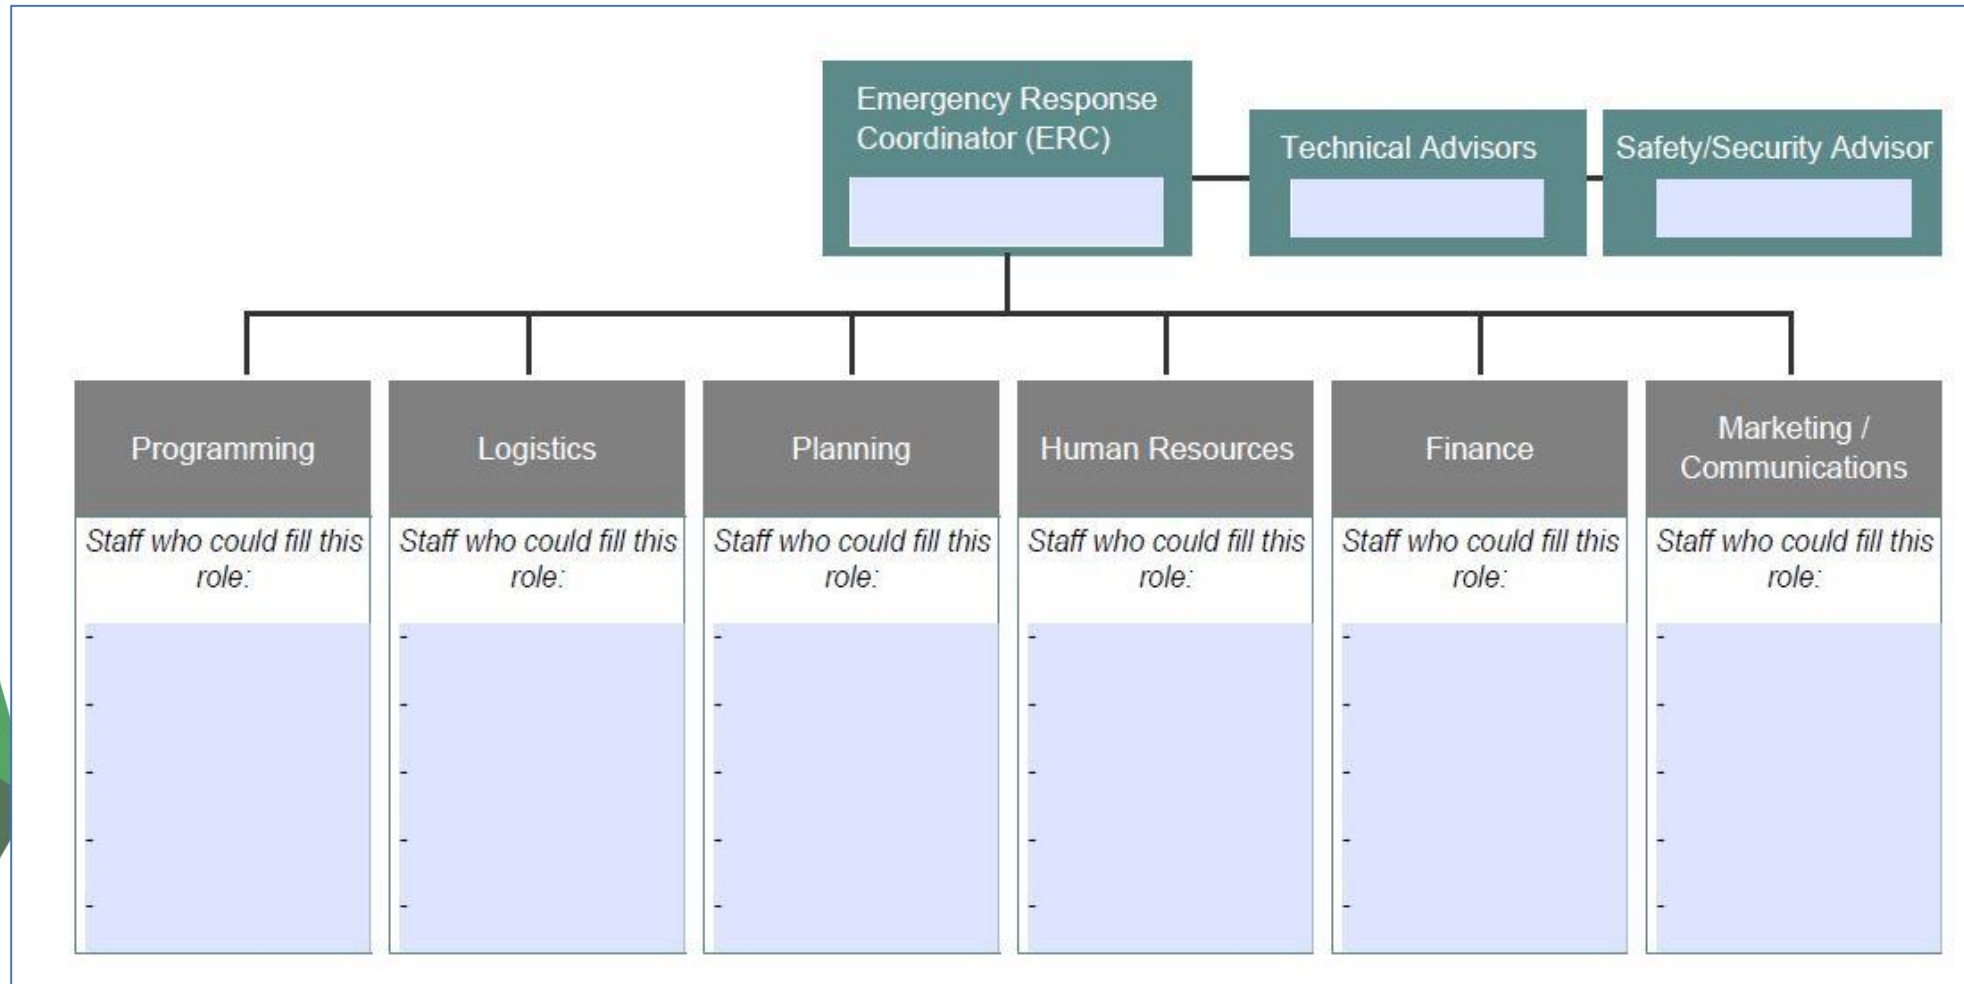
Emergency Response Coordinator (ERC)

Technical Advisors

Safety/Security Advisor

Programming

Staff who could fill this role:

-
-
-
-
-

Logistics

Staff who could fill this role:

-
-
-
-
-

Planning

Staff who could fill this role:

-
-
-
-
-

Human Resources

Staff who could fill this role:

-
-
-
-
-

Finance

Staff who could fill this role:

-
-
-
-
-

Marketing / Communications

Staff who could fill this role:

-
-
-
-
-